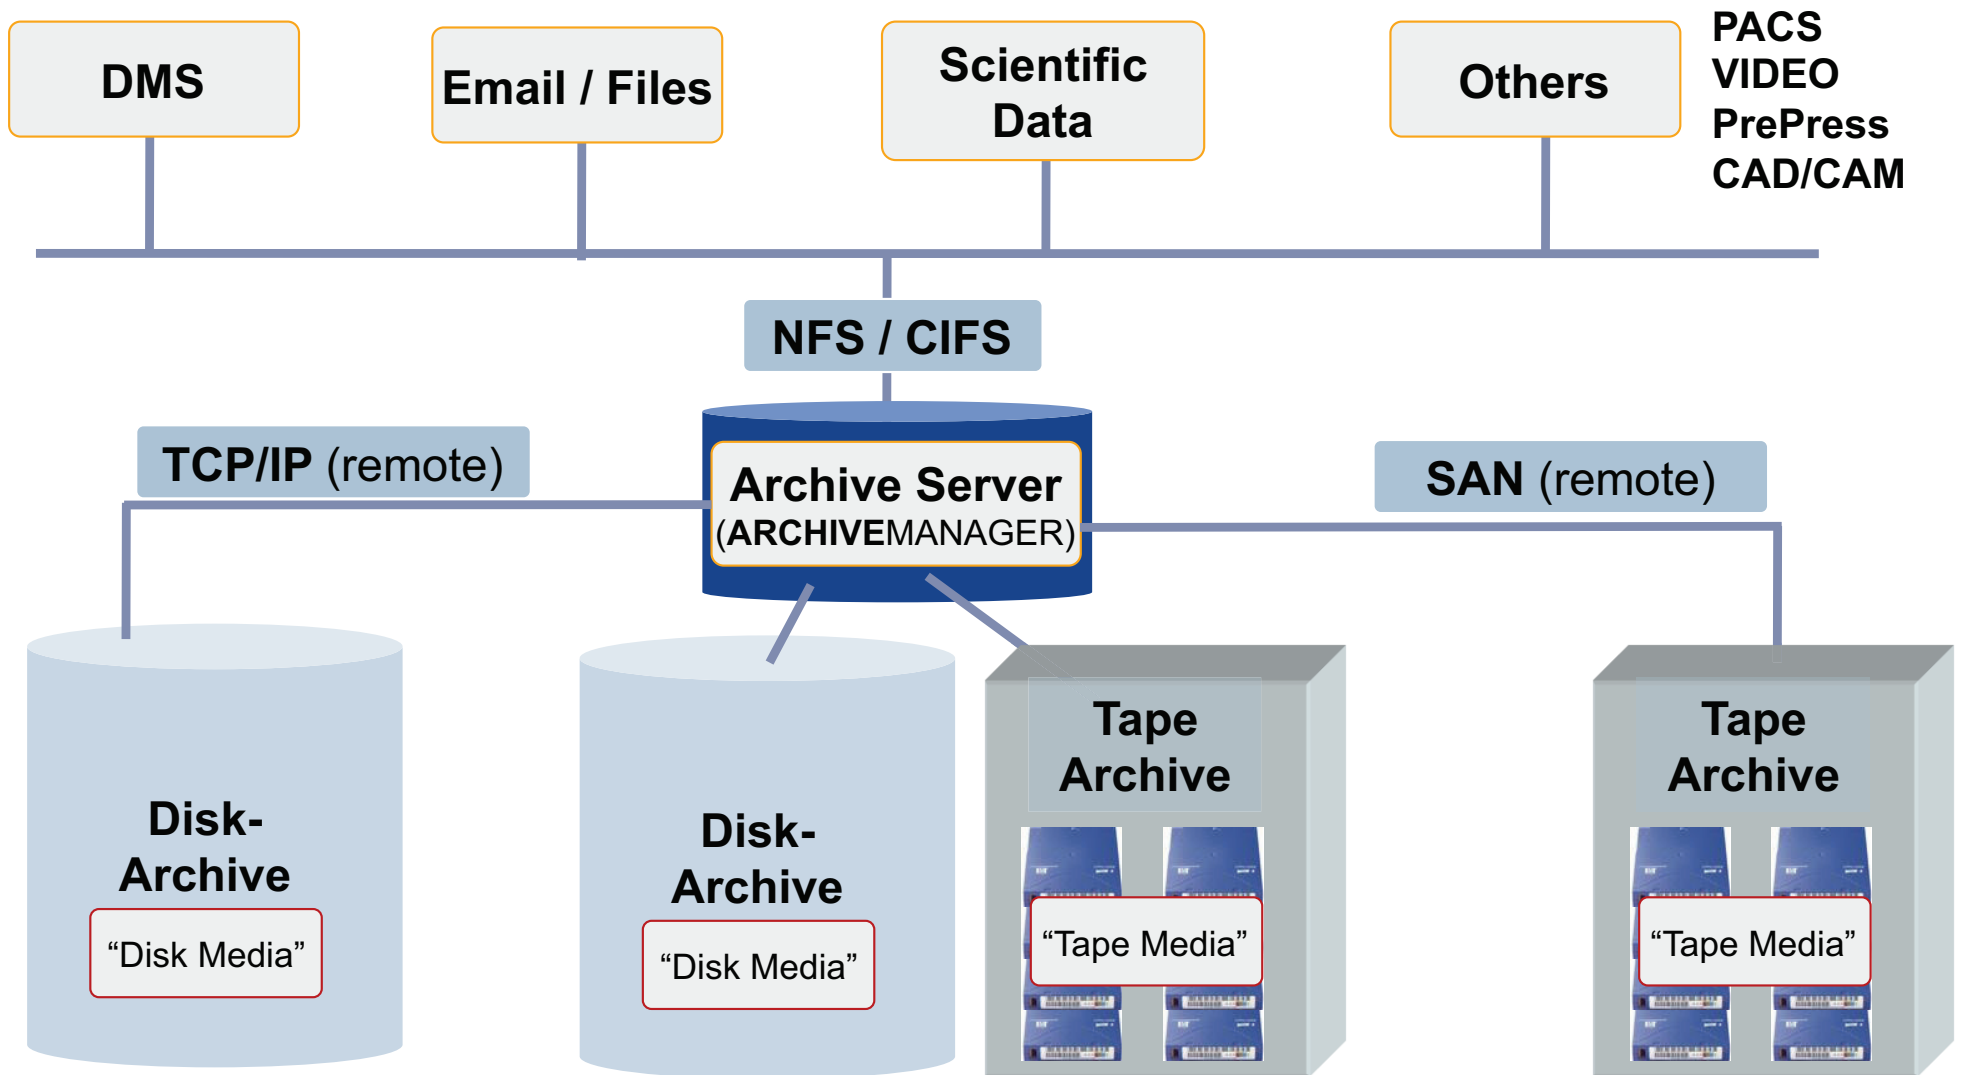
DMS

Email / Files

Scientific Data

Others

PACS
VIDEO
PrePress
CAD/CAM

NFS / CIFS

TCP/IP (remote)

Archive Server
(ARCHIVEMANAGER)

SAN (remote)

Disk-Archive
“Disk Media”

Disk-Archive
“Disk Media”

Tape Archive
“Tape Media”

Tape Archive
“Tape Media”